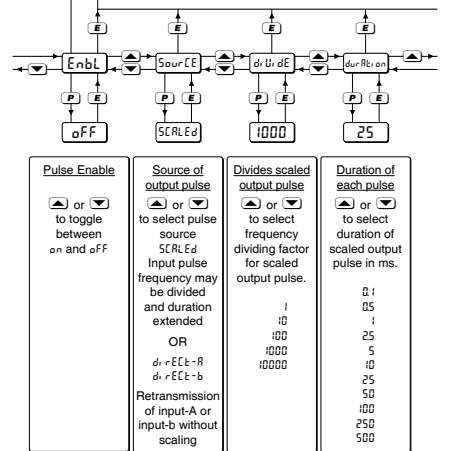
E E E E

EnbL Source diVidE durAtion

P E P E P E P E

oFF SCALEd 1000 25

Pulse Enable

▲ or ▼ to toggle between on and oFF

Source of output pulse

▲ or ▼ to select pulse source
SCALEd
Input pulse frequency may be divided and duration extended

OR

dirECt-A
dirECt-b

Retransmission of input-A or input-b without scaling

Divides scaled output pulse

▲ or ▼ to select frequency dividing factor for scaled output pulse.

1
10
100
1000
10000

Duration of each pulse

▲ or ▼ to select duration of scaled output pulse in ms.

0.1
0.5
1
2.5
5
10
25
50
100
250
500